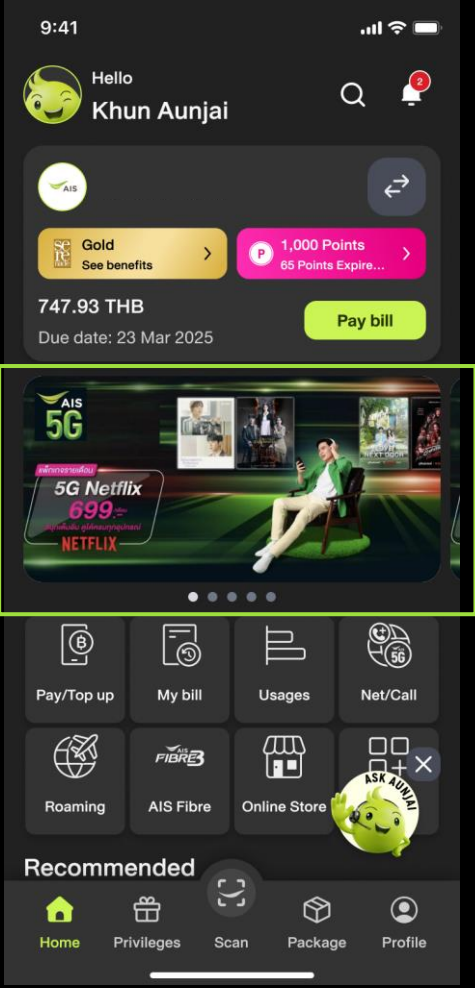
9:41

Hello
Khun Aunjai

2

AIS

Gold
See benefits

P 1,000 Points
65 Points Expire...

747.93 THB
Due date: 23 Mar 2025

Pay bill

AIS 5G

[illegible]
5G Netflix
699
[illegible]
NETFLIX

Pay/Top up

My bill

Usages

Net/Call

5G

Roaming

AIS FIBRE3
AIS Fibre

Online Store

ASK AUNJAI

Recommended

Home

Privileges

Scan

Package

Profile